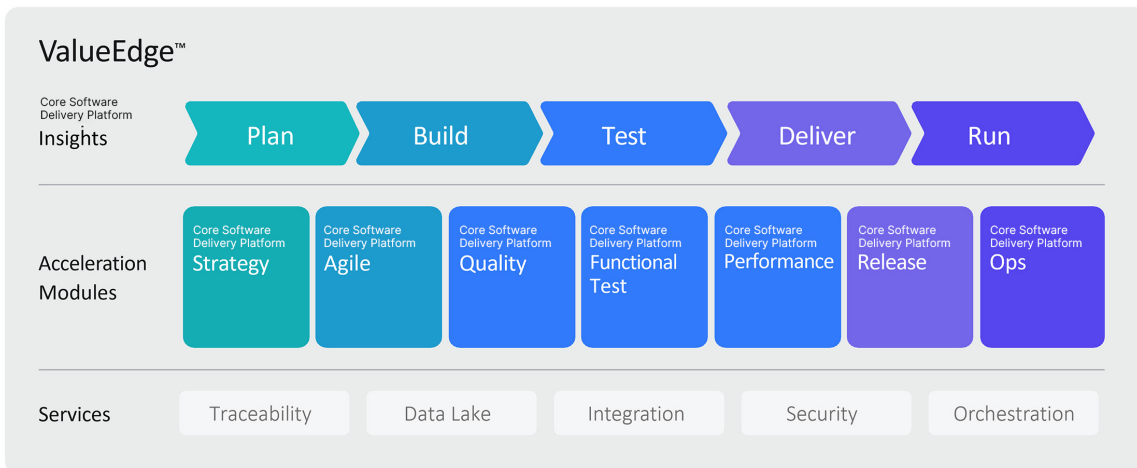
ValueEdge™

Core Software Delivery Platform
Insights

Plan

Build

Test

Deliver

Run

Acceleration Modules

Core Software Delivery Platform
Strategy

Core Software Delivery Platform
Agile

Core Software Delivery Platform
Quality

Core Software Delivery Platform
Functional Test

Core Software Delivery Platform
Performance

Core Software Delivery Platform
Release

Core Software Delivery Platform
Ops

Services

Traceability

Data Lake

Integration

Security

Orchestration